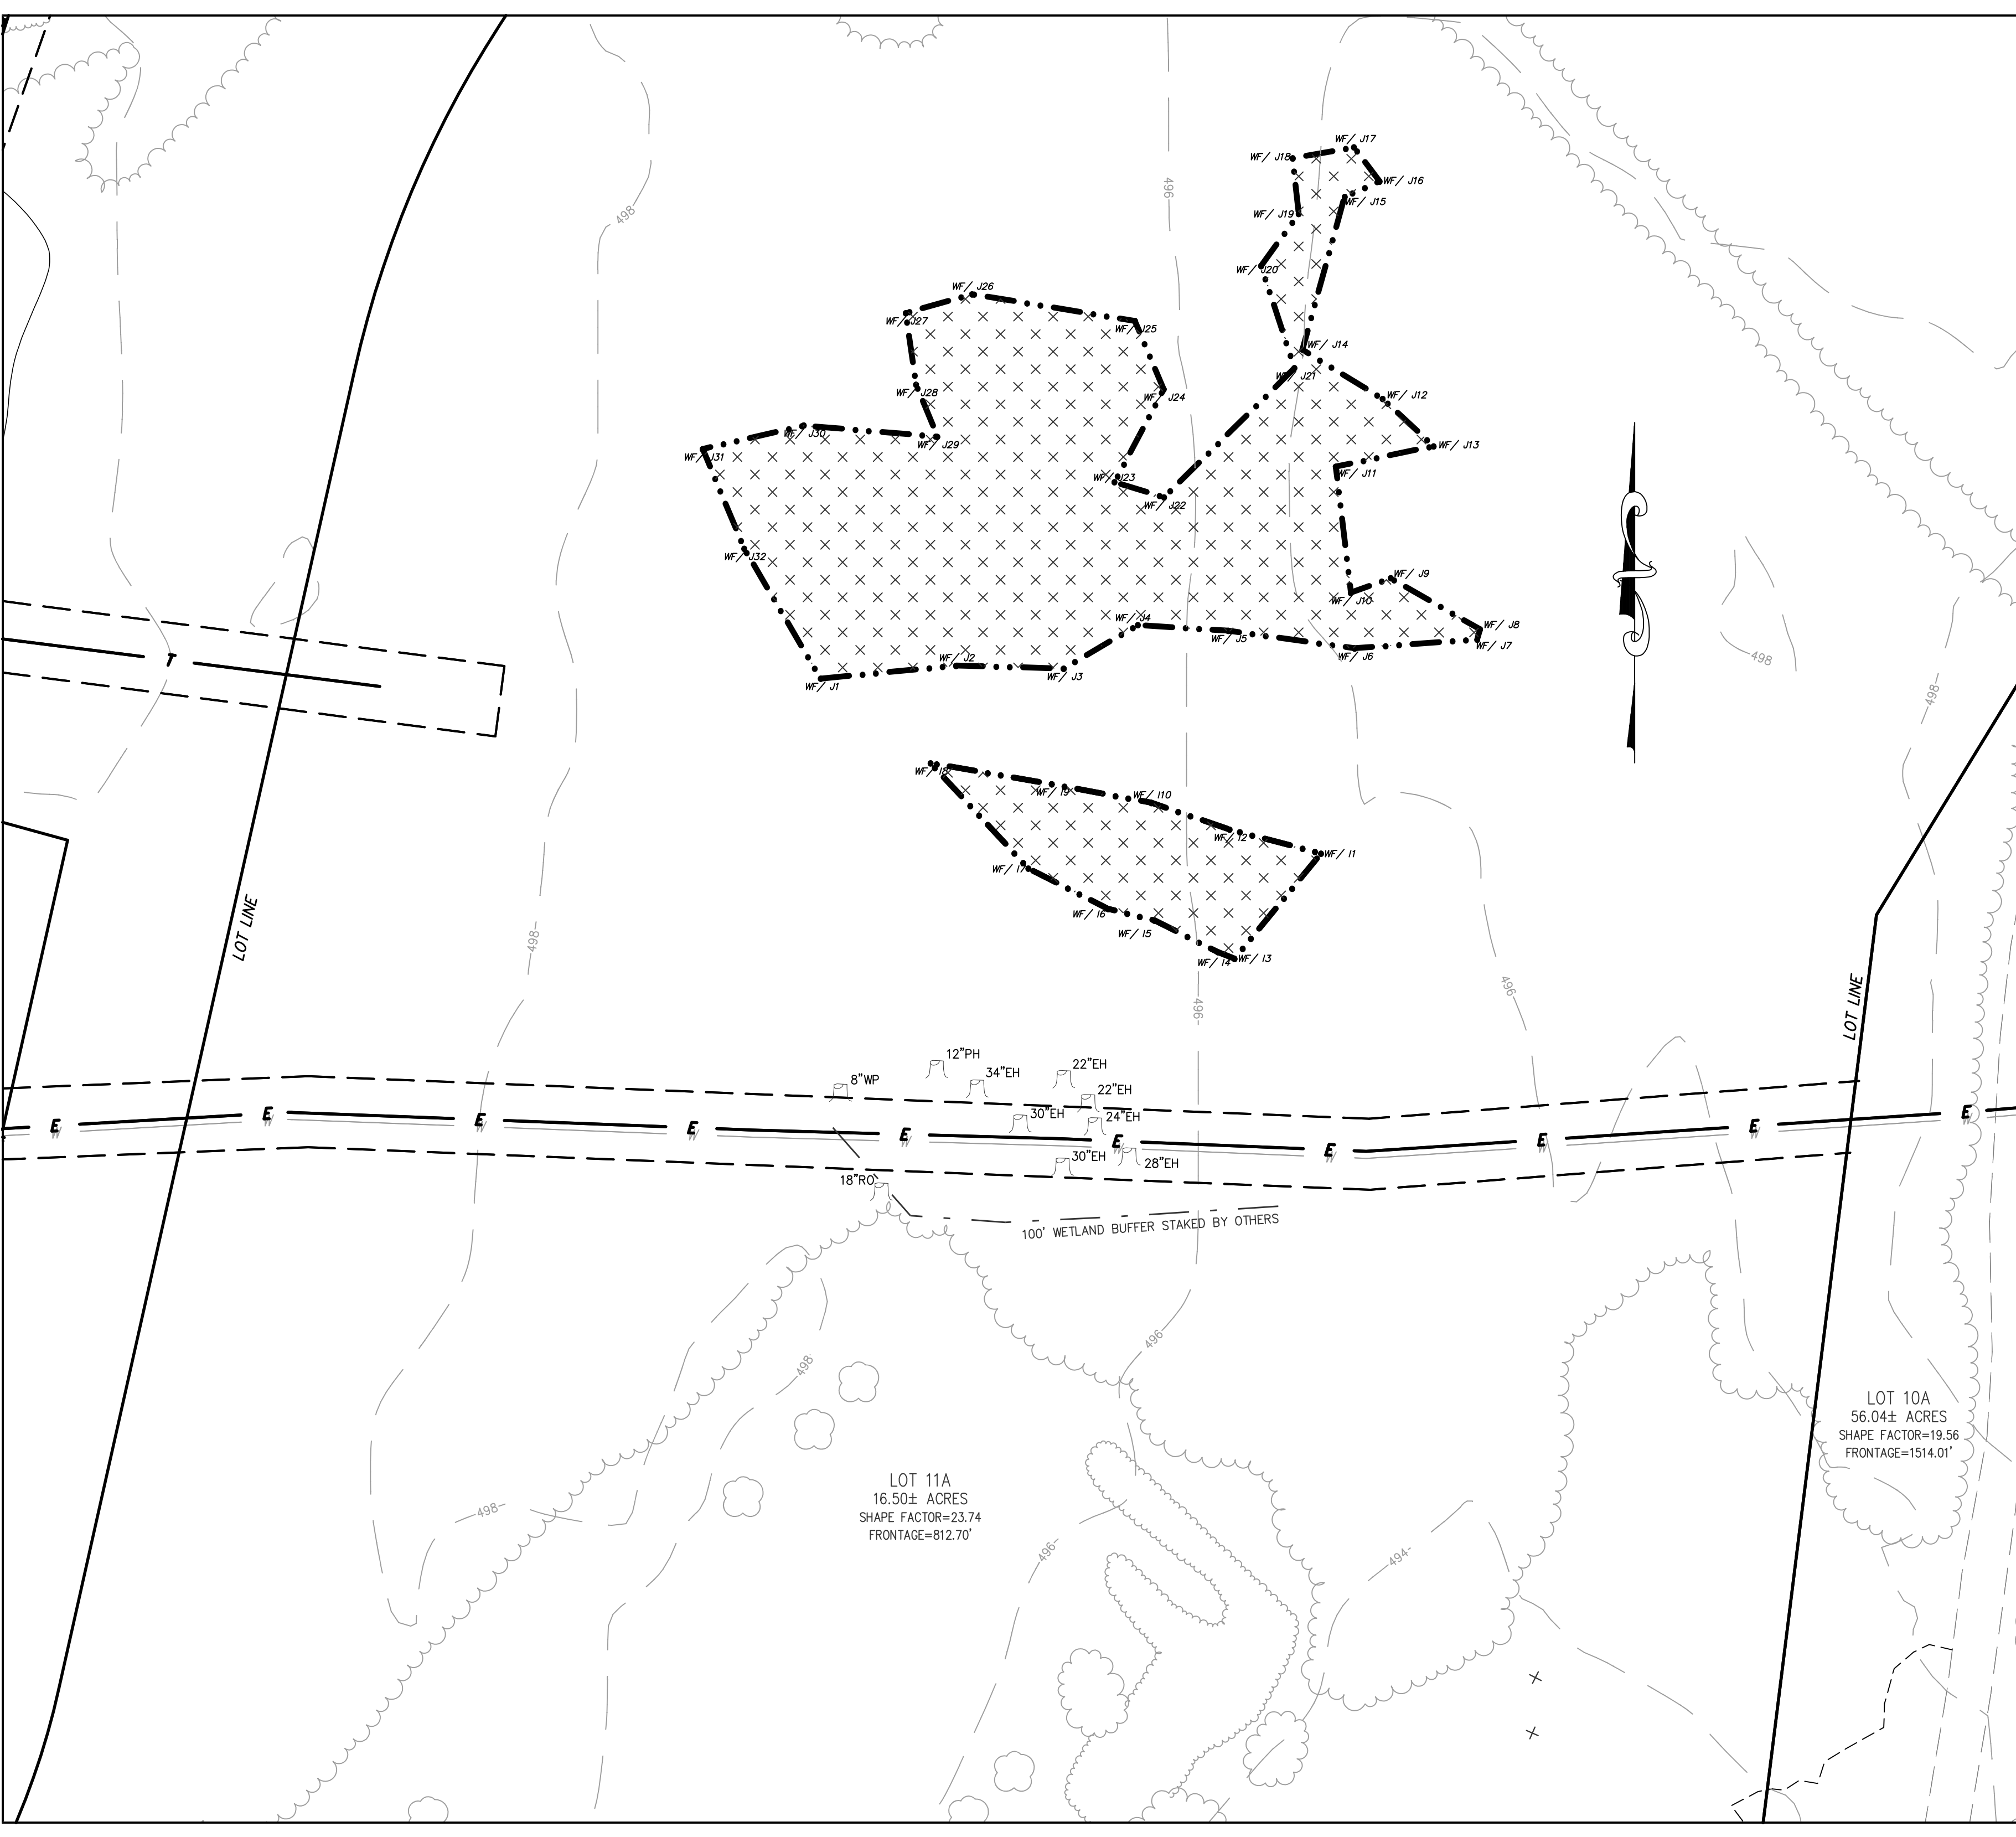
WF/ J17
WF/ J18
WF/ J16
WF/ J15
WF/ J19
WF/ J20
496
498
WF/ J26
WF/ J27
WF/ J25
WF/ J14
WF/ J21
WF/ J28
WF/ J24
WF/ J12
WF/ J30
WF/ J29
WF/ J13
WF/ J31
WF/ J11
WF/ J23
WF/ J22
WF/ J32
WF/ J9
WF/ J10
WF/ J4
WF/ J8
WF/ J5
WF/ J7
WF/ J6
498
WF/ J2
WF/ J3
WF/ J1
498
WF/ I8
WF/ I9
WF/ I10
WF/ I2
WF/ I1
WF/ I7
WF/ I6
WF/ I5
WF/ I4
WF/ I3
LOT LINE
498
496
496
LOT LINE
T
12"PH
8"WP
34"EH
22"EH
22"EH
30"EH
24"EH
E
E
E
E
E
E
E
E
E
E
30"EH
28"EH
18"RO
100' WETLAND BUFFER STAKED BY OTHERS
496
498
LOT 10A
56.04± ACRES
SHAPE FACTOR=19.56
FRONTAGE=1514.01'
498
LOT 11A
16.50± ACRES
SHAPE FACTOR=23.74
FRONTAGE=812.70'
496
494